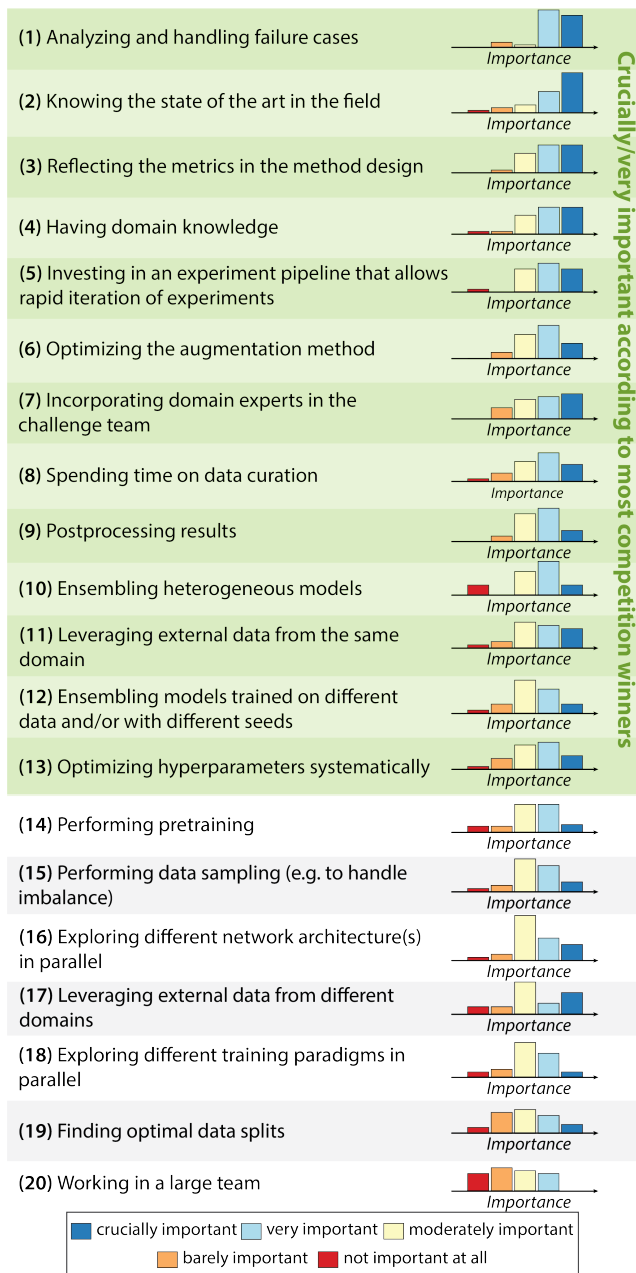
(1) Analyzing and handling failure cases
Importance

(2) Knowing the state of the art in the field
Importance

(3) Reflecting the metrics in the method design
Importance

(4) Having domain knowledge
Importance

(5) Investing in an experiment pipeline that allows rapid iteration of experiments
Importance

(6) Optimizing the augmentation method
Importance

(7) Incorporating domain experts in the challenge team
Importance

(8) Spending time on data curation
Importance

(9) Postprocessing results
Importance

(10) Ensembling heterogeneous models
Importance

(11) Leveraging external data from the same domain
Importance

(12) Ensembling models trained on different data and/or with different seeds
Importance

(13) Optimizing hyperparameters systematically
Importance

Crucially/very important according to most competition winners

(14) Performing pretraining
Importance

(15) Performing data sampling (e.g. to handle imbalance)
Importance

(16) Exploring different network architecture(s) in parallel
Importance

(17) Leveraging external data from different domains
Importance

(18) Exploring different training paradigms in parallel
Importance

(19) Finding optimal data splits
Importance

(20) Working in a large team
Importance

crucially important very important moderately important barely important not important at all